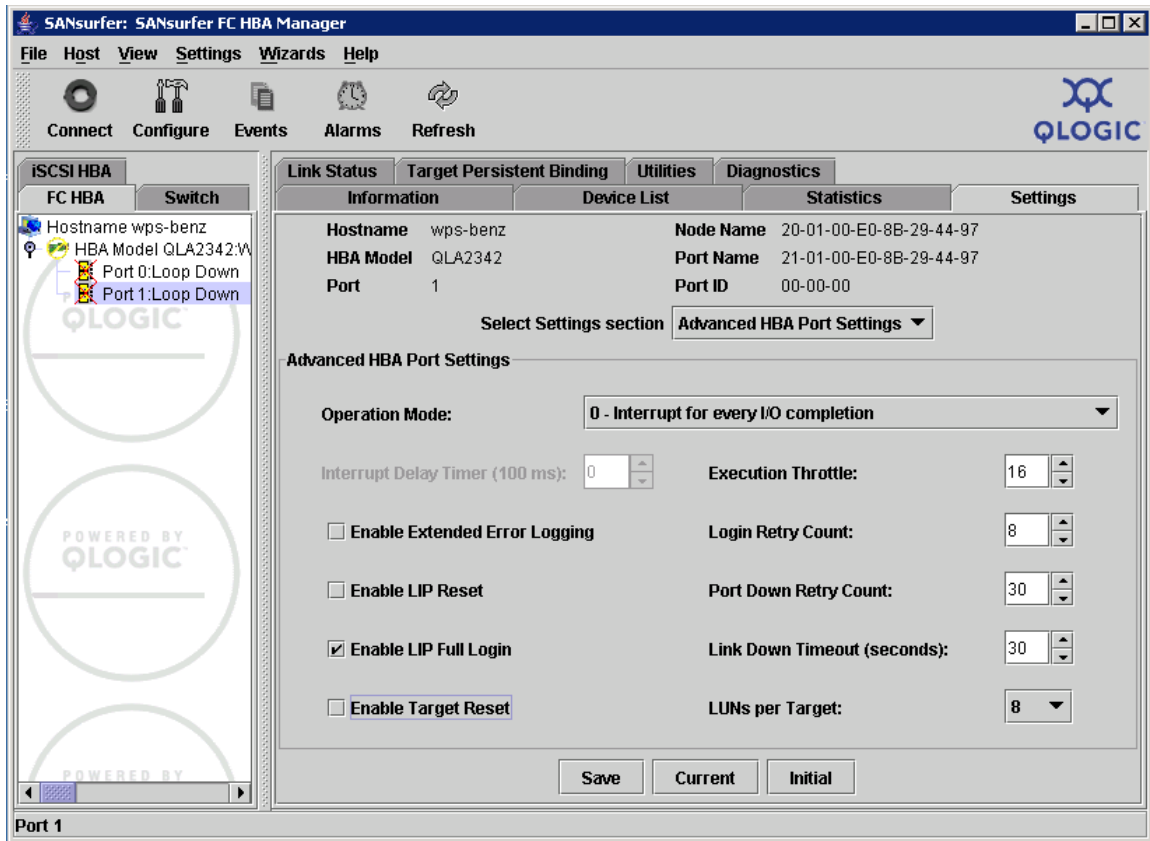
SANsurfer: SANsurfer FC HBA Manager

File Host View Settings Wizards Help

Connect Configure Events Alarms Refresh

QLOGIC

iSCSI HBA
FC HBA Switch

Hostname wps-benz
HBA Model QLA2342:W
Port 0:Loop Down
Port 1:Loop Down

QLOGIC

POWERED BY QLOGIC

POWERED BY

Link Status Target Persistent Binding Utilities Diagnostics
Information Device List Statistics Settings

Hostname wps-benz
HBA Model QLA2342
Port 1
Node Name 20-01-00-E0-8B-29-44-97
Port Name 21-01-00-E0-8B-29-44-97
Port ID 00-00-00

Select Settings section Advanced HBA Port Settings

Advanced HBA Port Settings

Operation Mode: 0 - Interrupt for every I/O completion

Interrupt Delay Timer (100 ms): 0
Execution Throttle: 16

Enable Extended Error Logging
Login Retry Count: 8

Enable LIP Reset
Port Down Retry Count: 30

Enable LIP Full Login
Link Down Timeout (seconds): 30

Enable Target Reset
LUNs per Target: 8

Save Current Initial

Port 1